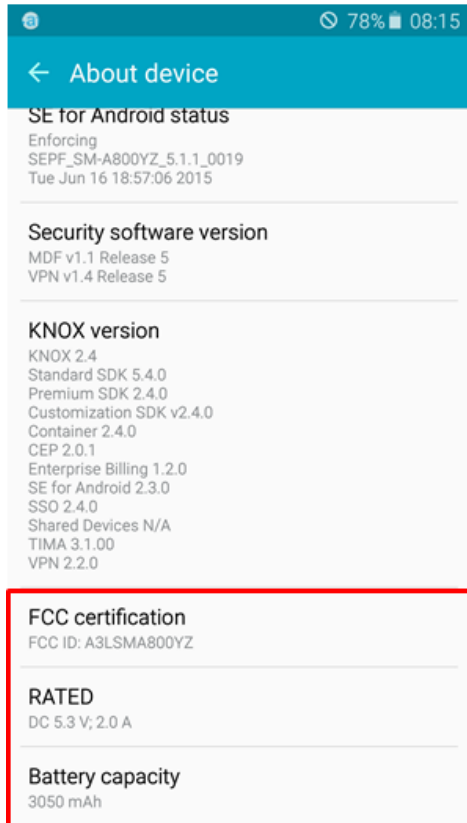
78% 08:15

← About device

SE for Android status
Enforcing
SEPF_SM-A800YZ_5.1.1_0019
Tue Jun 16 18:57:06 2015

Security software version
MDF v1.1 Release 5
VPN v1.4 Release 5

KNOX version
KNOX 2.4
Standard SDK 5.4.0
Premium SDK 2.4.0
Customization SDK v2.4.0
Container 2.4.0
CEP 2.0.1
Enterprise Billing 1.2.0
SE for Android 2.3.0
SSO 2.4.0
Shared Devices N/A
TIMA 3.1.00
VPN 2.2.0

FCC certification
FCC ID: A3LSMA800YZ

RATED
DC 5.3 V; 2.0 A

Battery capacity
3050 mAh